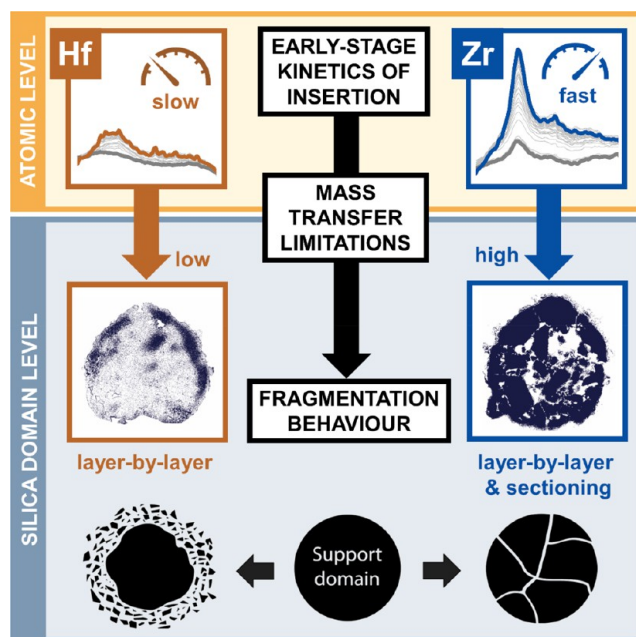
ATOMIC LEVEL

Hf

slow

EARLY-STAGE KINETICS OF INSERTION

Zr

fast

MASS TRANSFER LIMITATIONS

SILICA DOMAIN LEVEL

low

high

FRAGMENTATION BEHAVIOUR

layer-by-layer

layer-by-layer & sectioning

Support domain